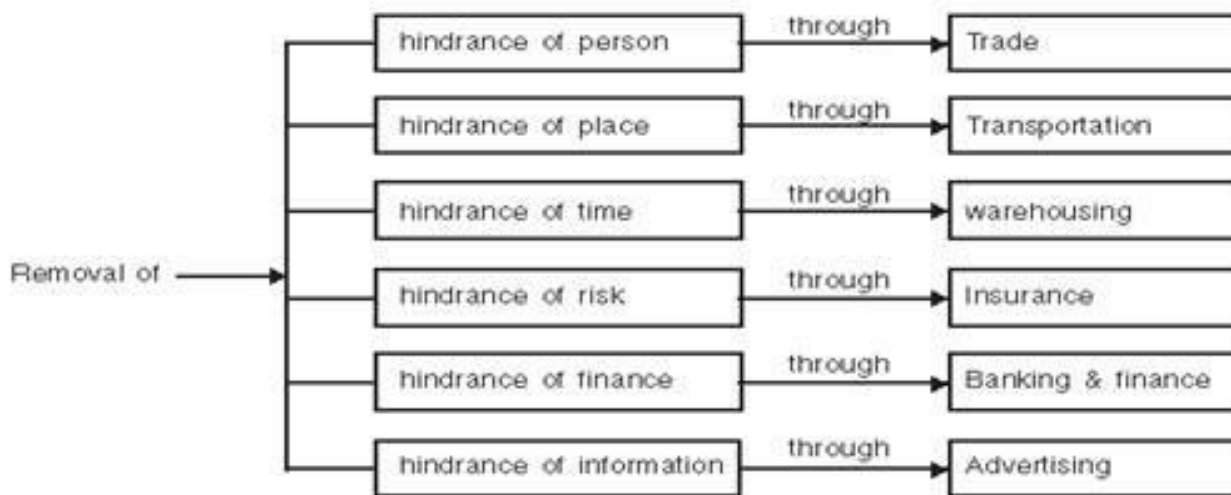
Removal of

hindrance of person through Trade

hindrance of place through Transportation

hindrance of time through warehousing

hindrance of risk through Insurance

hindrance of finance through Banking & finance

hindrance of information through Advertising